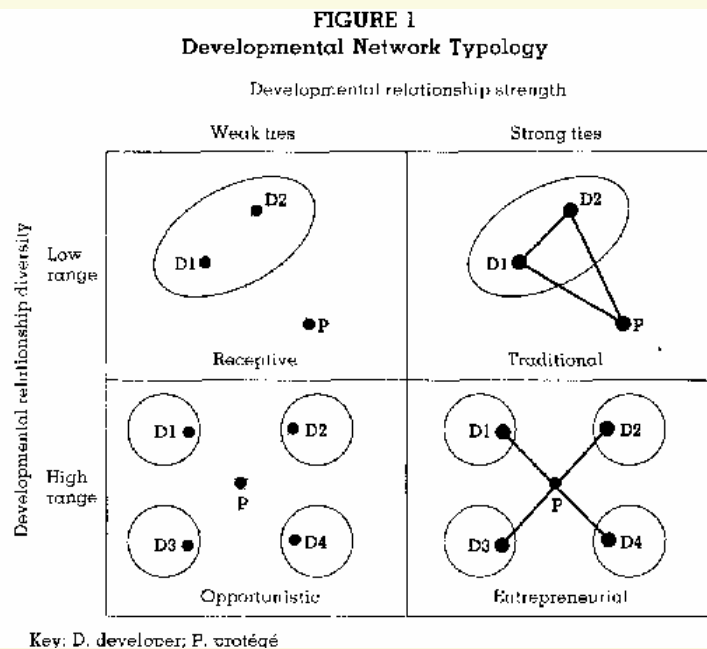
FIGURE 1
Developmental Network Typology

Developmental relationship strength

Weak ties

Strong ties

Developmental relationship diversity

Low range

D2

D1

P

Receptive

D2

D1

P

Traditional

High range

D1

D2

P

D3

D4

Opportunistic

D1

D2

P

D3

D4

Entrepreneurial

Key: D, developer; P, protégé